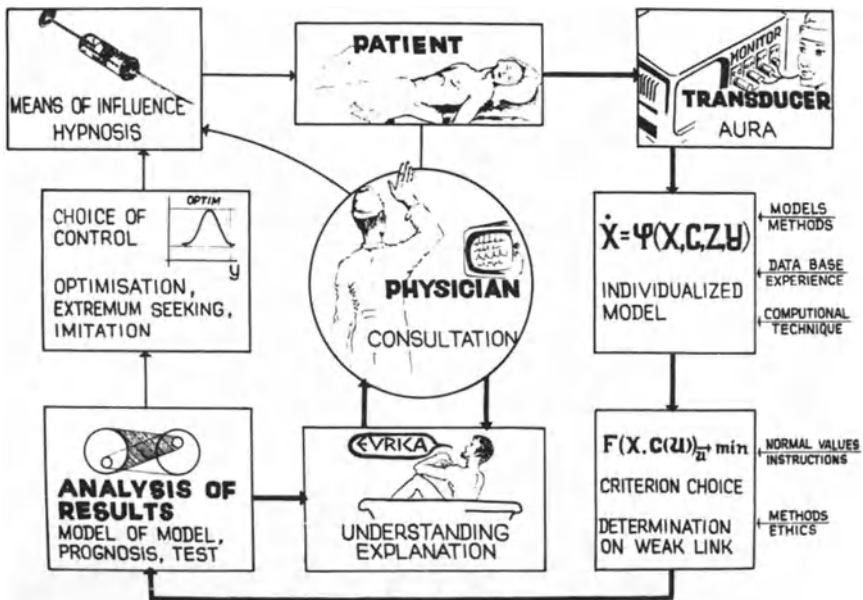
MEANS OF INFLUENCE HYPNOSIS

PATIENT

MONITOR

TRANSDUCER
AURA

CHOICE OF CONTROL

OPTIM

y

OPTIMISATION, EXTREMUM SEEKING, IMITATION

PHYSICIAN

CONSULTATION

$\dot{X}=\Psi(X,C,Z,U)$

MODELS
METHODS

DATA BASE
EXPERIENCE

INDIVIDUALIZED MODEL

COMPUTIONAL
TECHNIQUE

ANALYSIS OF RESULTS
MODEL OF MODEL, PROGNOSIS, TEST

EVRIKA

UNDERSTANDING EXPLANATION

$F(X, C(U))_{\overrightarrow{U}} min$

NORMAL VALUES
INSTRUCTIONS

CRITERION CHOICE

METHODS
ETHICS

DETERMINATION ON WEAK LINK